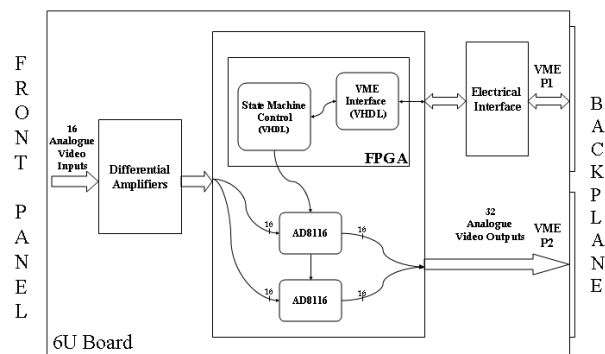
F R O N T

P A N E L

16 Analogue Video Inputs

Differential Amplifiers

State Machine Control (VHDL)

VME Interface (VHDL)

FPGA

Electrical Interface

VME P1

B A C K P L A N E

16

16

AD8116

16

16

AD8116

32 Analogue Video Outputs

VME P2

6U Board